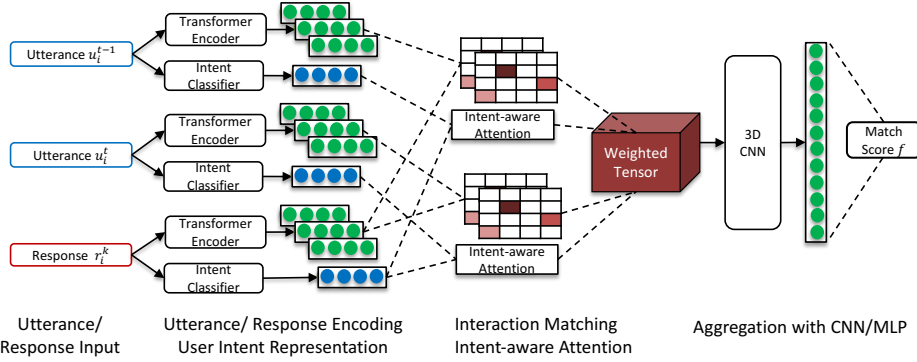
Utterance $u_i^{t-1}$

Transformer Encoder

Intent Classifier

Utterance $u_i^t$

Transformer Encoder

Intent Classifier

Response $r_i^k$

Transformer Encoder

Intent Classifier

Intent-aware Attention

Intent-aware Attention

Weighted Tensor

3D CNN

Match Score $f$

Utterance/ Response Input

Utterance/ Response Encoding User Intent Representation

Interaction Matching Intent-aware Attention

Aggregation with CNN/MLP